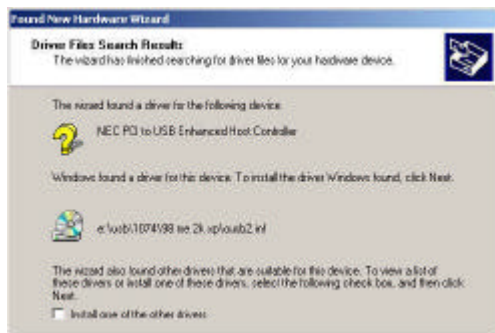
Found New Hardware Wizard

Driver Files Search Results
The wizard has finished searching for driver files for your hardware device.

The wizard found a driver for the following device:

NEC PCI to USB Enhanced Host Controller

Windows found a driver for this device. To install the driver Windows found, click Next.

e:\usb\1074\98 me 2k xp\usb2.inf

The wizard also found other drivers that are suitable for this device. To view a list of these drivers or install one of these drivers, select the following check box, and then click Next.

Install one of the other drivers